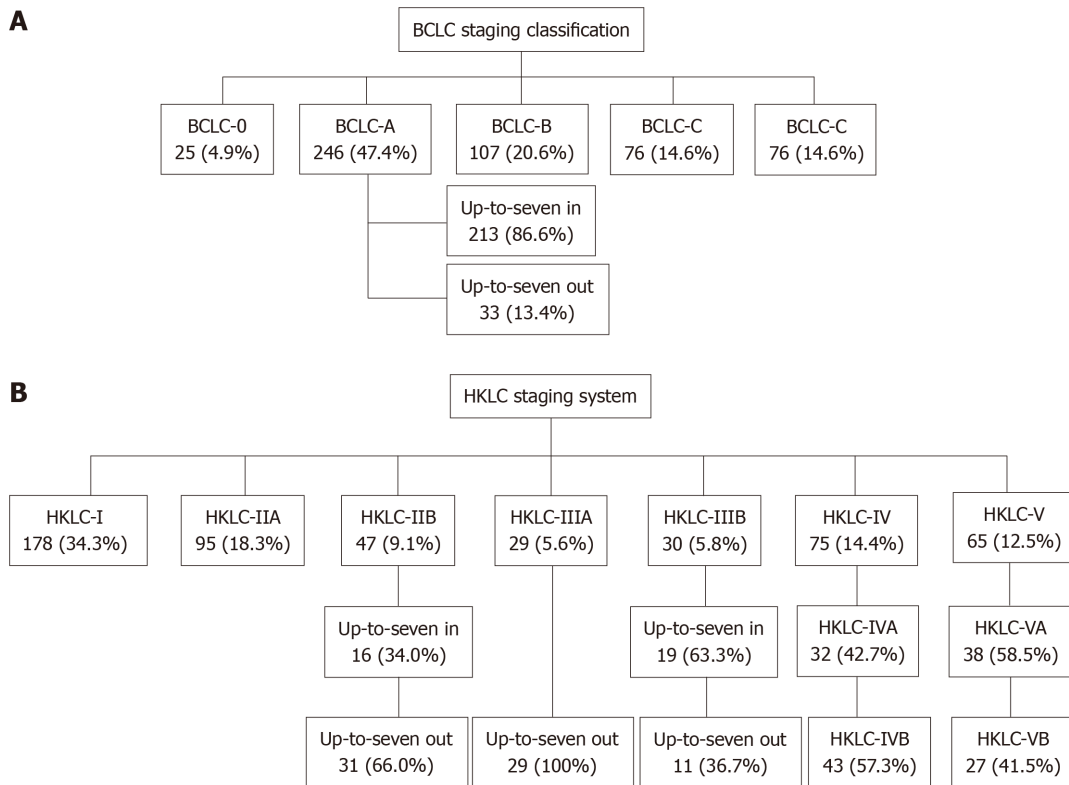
A

BCLC staging classification

BCLC-0
25 (4.9%)

BCLC-A
246 (47.4%)

BCLC-B
107 (20.6%)

BCLC-C
76 (14.6%)

BCLC-C
76 (14.6%)

Up-to-seven in
213 (86.6%)

Up-to-seven out
33 (13.4%)

B

HKLC staging system

HKLC-I
178 (34.3%)

HKLC-IIA
95 (18.3%)

HKLC-IIB
47 (9.1%)

HKLC-IIIA
29 (5.6%)

HKLC-IIIB
30 (5.8%)

HKLC-IV
75 (14.4%)

HKLC-V
65 (12.5%)

Up-to-seven in
16 (34.0%)

Up-to-seven in
19 (63.3%)

HKLC-IVA
32 (42.7%)

HKLC-VA
38 (58.5%)

Up-to-seven out
31 (66.0%)

Up-to-seven out
29 (100%)

Up-to-seven out
11 (36.7%)

HKLC-IVB
43 (57.3%)

HKLC-VB
27 (41.5%)